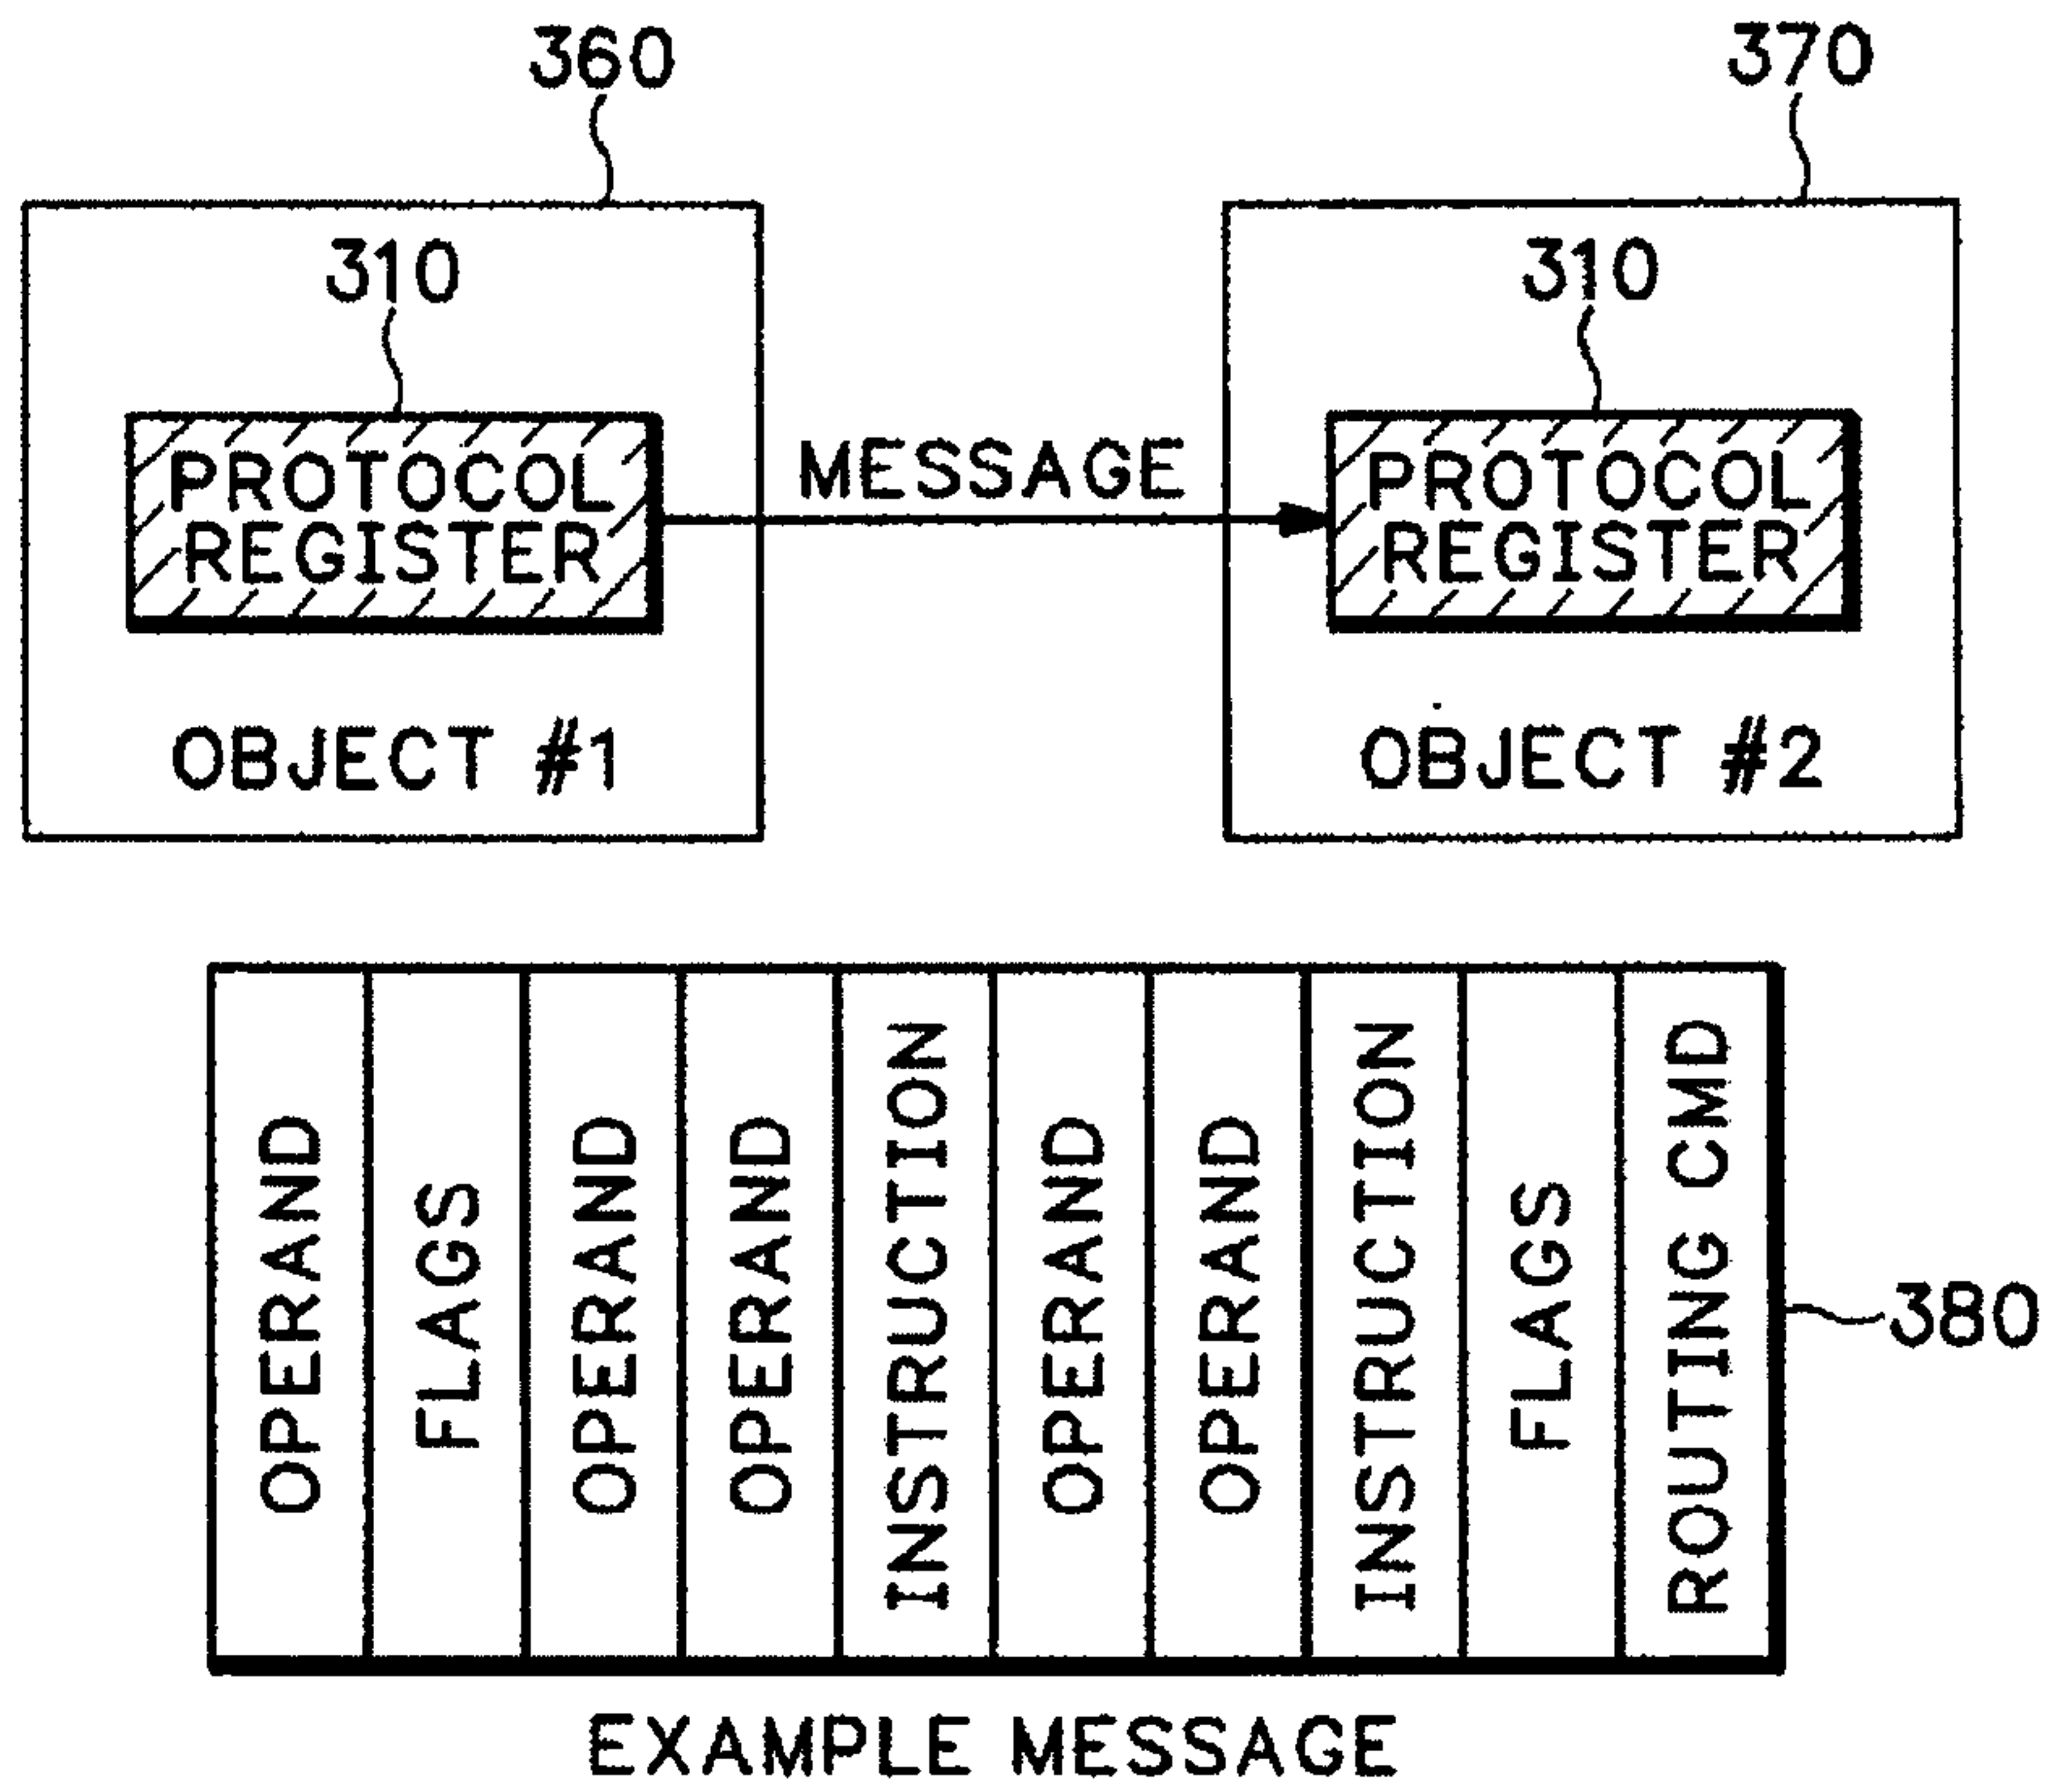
360

370

310

PROTOCOL REGISTER

OBJECT #1

MESSAGE

310

PROTOCOL REGISTER

OBJECT #2

| OPERAND | FLAGS | OPERAND | OPERAND | INSTRUCTION | OPERAND | OPERAND | INSTRUCTION | FLAGS | ROUTING CMD |
|---|---|---|---|---|---|---|---|---|---|

380

EXAMPLE MESSAGE